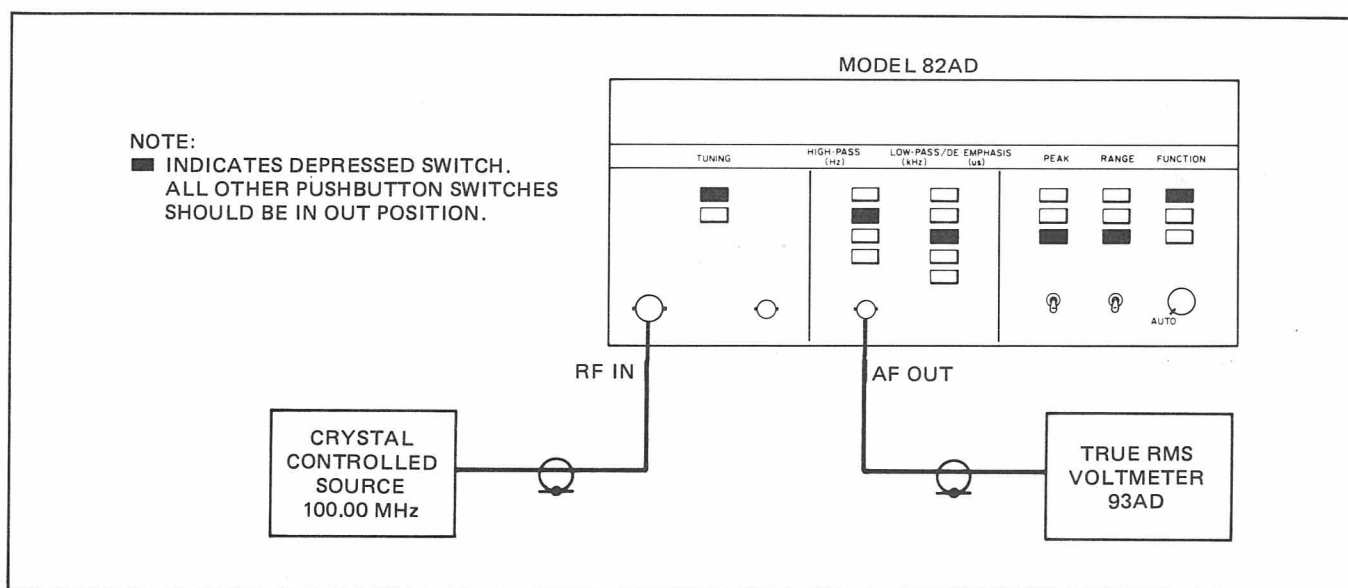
MODEL 82AD

NOTE:
INDICATES DEPRESSED SWITCH. ALL OTHER PUSHBUTTON SWITCHES SHOULD BE IN OUT POSITION.

TUNING

HIGH-PASS (Hz)

LOW-PASS/DE EMPHASIS (kHz) (us)

PEAK

RANGE

FUNCTION

AUTO

RF IN

AF OUT

CRYSTAL CONTROLLED SOURCE 100.00 MHz

TRUE RMS VOLTMETER 93AD